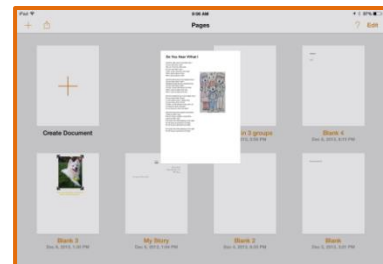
iPad
9:06 AM
87%
Pages
?
Edit
Do You Hear What I
Create Document
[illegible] 3 groups
Dec 4, 2013, 3:05 PM
Blank 4
Dec 4, 2013, 3:11 PM
Blank 3
Dec 3, 2013, 1:33 PM
My Story
Dec 3, 2013, 1:02 PM
Blank 2
Dec 3, 2013, 9:20 PM
Blank
Dec 2, 2013, 3:15 PM